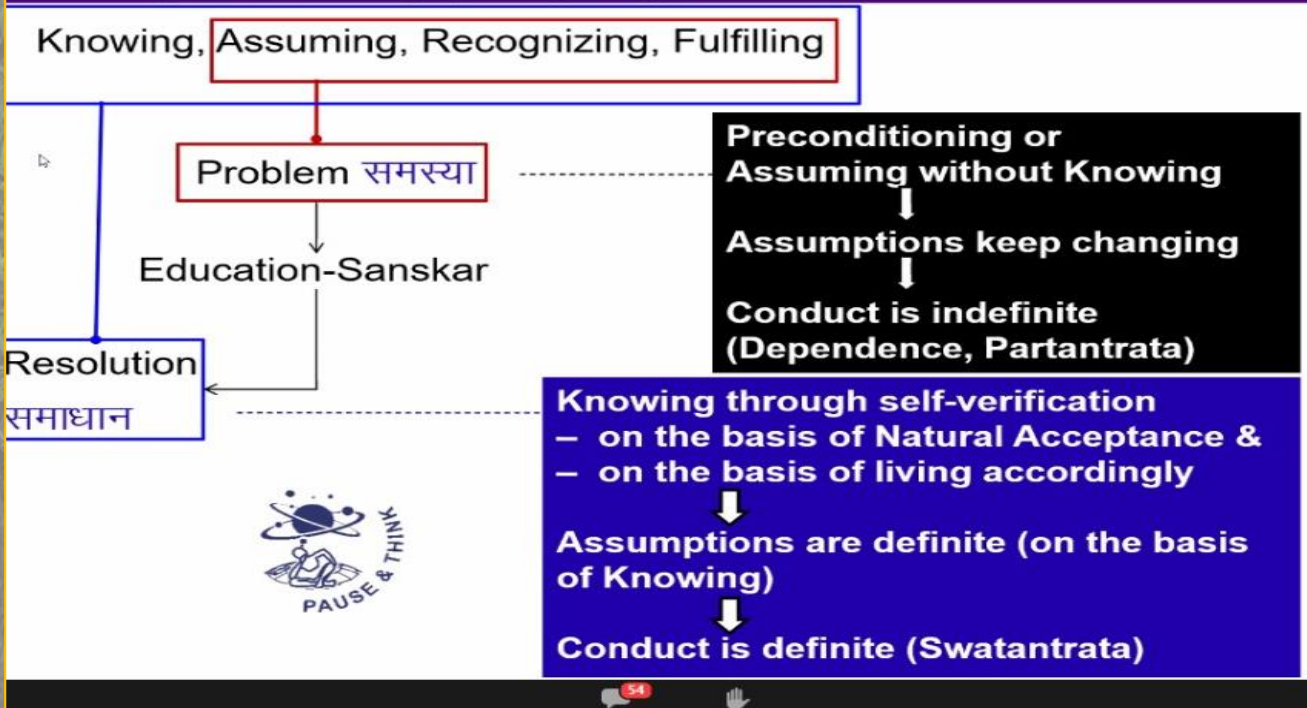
Knowing, Assuming, Recognizing, Fulfilling

Problem समस्या

Education-Sanskar

Resolution समाधान

Preconditioning or Assuming without Knowing

Assumptions keep changing

Conduct is indefinite (Dependence, Partantrata)

Knowing through self-verification
– on the basis of Natural Acceptance &
– on the basis of living accordingly

Assumptions are definite (on the basis of Knowing)

Conduct is definite (Swatantrata)

PAUSE & THINK

54